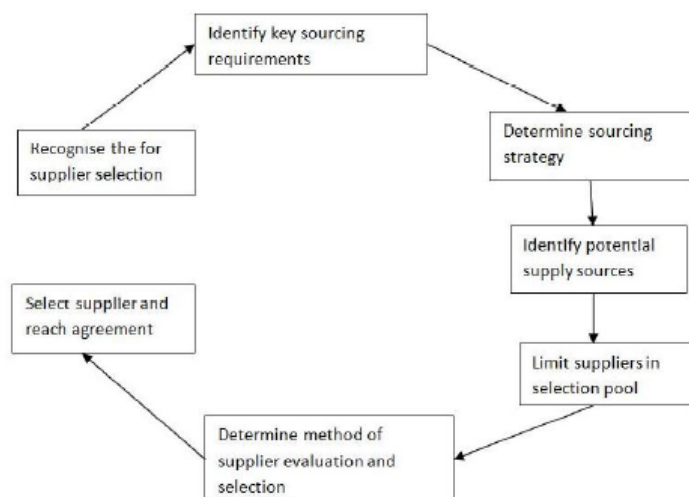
Identify key sourcing requirements

Determine sourcing strategy

Recognise the for supplier selection

Identify potential supply sources

Select supplier and reach agreement

Limit suppliers in selection pool

Determine method of supplier evaluation and selection